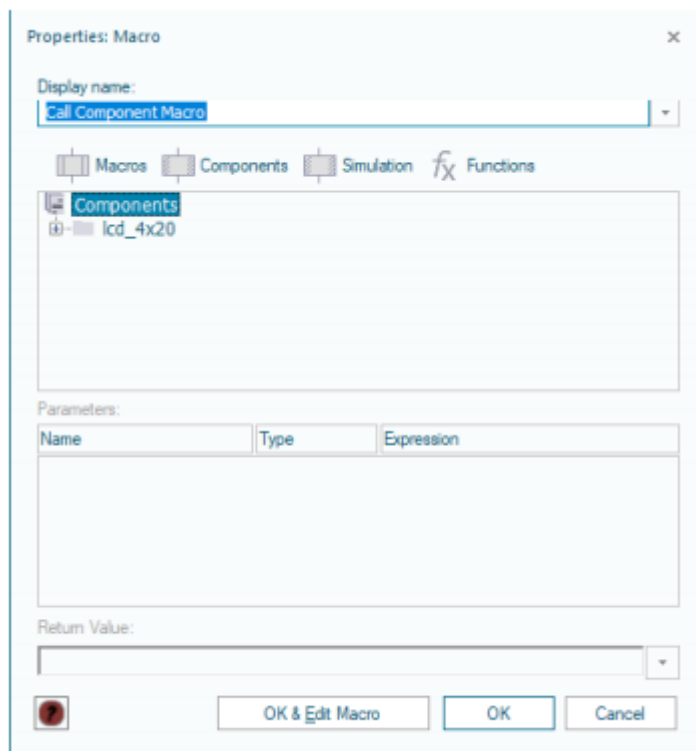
Properties: Macro

Display name:
Call Component Macro

Macros Components Simulation $f_X$ Functions

Components
lcd_4x20

Parameters:

| Name | Type | Expression |
|---|---|---|

Return Value:

OK & Edit Macro
OK
Cancel